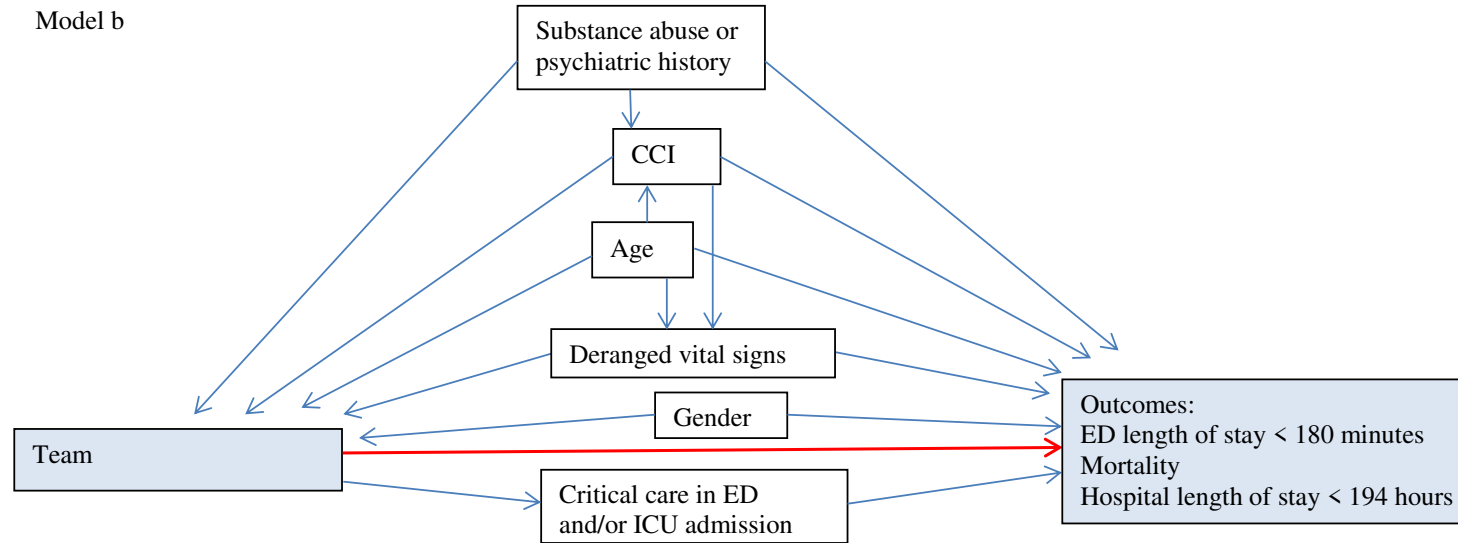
Model b

Substance abuse or psychiatric history

CCI

Age

Deranged vital signs

Gender

Team

Critical care in ED and/or ICU admission

Outcomes:
ED length of stay < 180 minutes
Mortality
Hospital length of stay < 194 hours